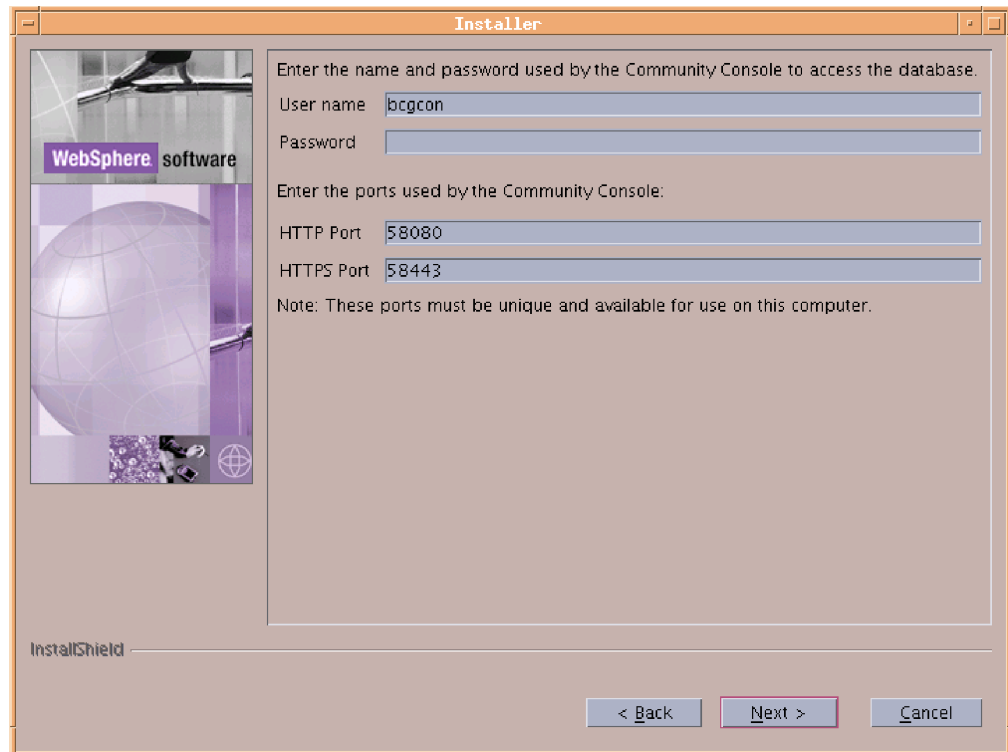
Installer

WebSphere. software

Enter the name and password used by the Community Console to access the database.

User name bcgcon

Password

Enter the ports used by the Community Console:

HTTP Port 58080

HTTPS Port 58443

Note: These ports must be unique and available for use on this computer.

InstallShield

< Back

Next >

Cancel